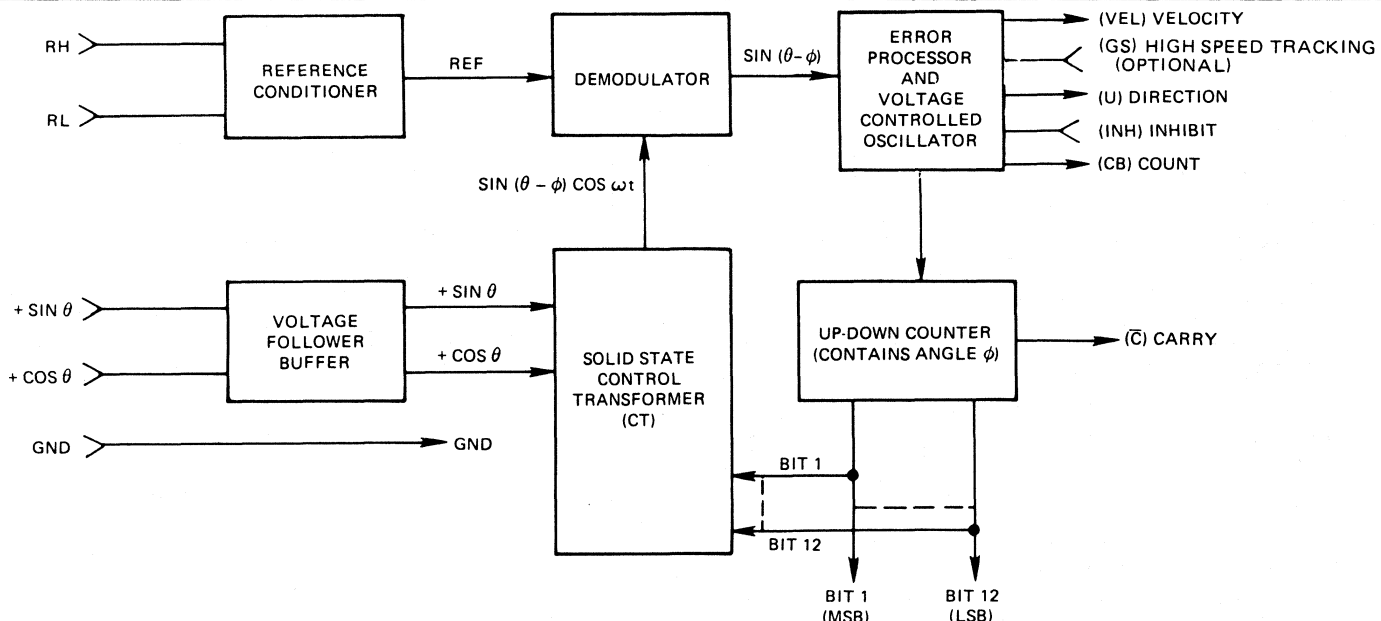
RH

RL

REFERENCE CONDITIONER

REF

DEMODULATOR

SIN $(\theta-\phi)$

ERROR PROCESSOR AND VOLTAGE CONTROLLED OSCILLATOR

(VEL) VELOCITY

(GS) HIGH SPEED TRACKING (OPTIONAL)

(U) DIRECTION

(INH) INHIBIT

(CB) COUNT

SIN $(\theta - \phi)$ COS $\omega t$

+ SIN $\theta$

+ COS $\theta$

VOLTAGE FOLLOWER BUFFER

+ SIN $\theta$

+ COS $\theta$

SOLID STATE CONTROL TRANSFORMER (CT)

UP-DOWN COUNTER (CONTAINS ANGLE $\phi$)

$(\overline{C})$ CARRY

GND

GND

BIT 1

BIT 12

BIT 1 (MSB)

BIT 12 (LSB)